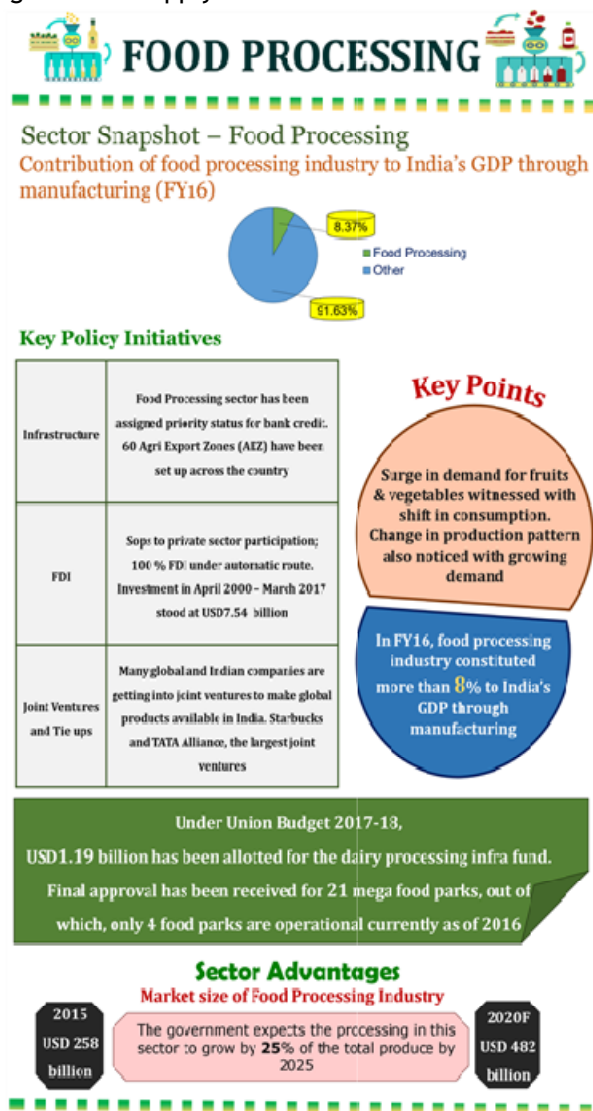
FOOD PROCESSING

Sector Snapshot – Food Processing

Contribution of food processing industry to India's GDP through manufacturing (FY16)

8.37%

91.63%

Food Processing
Other

Key Policy Initiatives

| Infrastructure | Food Processing sector has been assigned priority status for bank credit. 60 Agri Export Zones (AEZ) have been set up across the country |
|---|---|
| FDI | Sops to private sector participation; 100 % FDI under automatic route. Investment in April 2000 – March 2017 stood at USD7.54 billion |
| Joint Ventures and Tie ups | Many global and Indian companies are getting into joint ventures to make global products available in India. Starbucks and TATA Alliance, the largest joint ventures |

Key Points

Surge in demand for fruits & vegetables witnessed with shift in consumption. Change in production pattern also noticed with growing demand

In FY16, food processing industry constituted more than 8% to India's GDP through manufacturing

Under Union Budget 2017-18,
USD1.19 billion has been allotted for the dairy processing infra fund.
Final approval has been received for 21 mega food parks, out of which, only 4 food parks are operational currently as of 2016

Sector Advantages

Market size of Food Processing Industry

2015
USD 258
billion

The government expects the processing in this sector to grow by 25% of the total produce by 2025

2020F
USD 482
billion